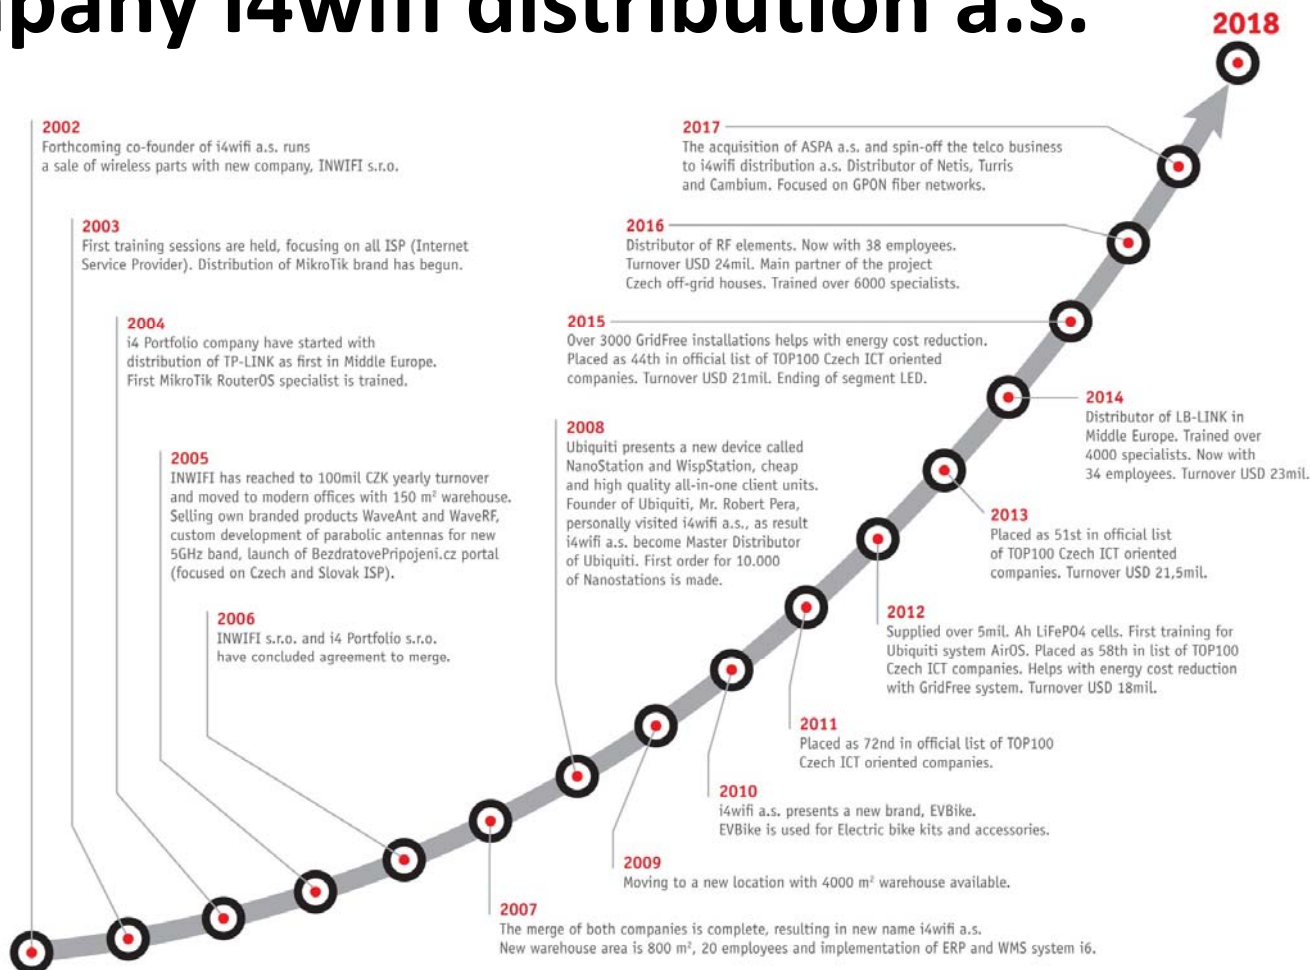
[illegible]pany i4wifi distribution a.s.

2018

2002
Forthcoming co-founder of i4wifi a.s. runs a sale of wireless parts with new company, INWIFI s.r.o.

2003
First training sessions are held, focusing on all ISP (Internet Service Provider). Distribution of MikroTik brand has begun.

2004
i4 Portfolio company have started with distribution of TP-LINK as first in Middle Europe. First MikroTik RouterOS specialist is trained.

2005
INWIFI has reached to 100mil CZK yearly turnover and moved to modern offices with 150 m² warehouse. Selling own branded products WaveAnt and WaveRF, custom development of parabolic antennas for new 5GHz band, launch of BezdratovePripojeni.cz portal (focused on Czech and Slovak ISP).

2006
INWIFI s.r.o. and i4 Portfolio s.r.o. have concluded agreement to merge.

2007
The merge of both companies is complete, resulting in new name i4wifi a.s. New warehouse area is 800 m², 20 employees and implementation of ERP and WMS system i6.

2008
Ubiquiti presents a new device called NanoStation and WispStation, cheap and high quality all-in-one client units. Founder of Ubiquiti, Mr. Robert Pera, personally visited i4wifi a.s., as result i4wifi a.s. become Master Distributor of Ubiquiti. First order for 10.000 of Nanostations is made.

2009
Moving to a new location with 4000 m² warehouse available.

2010
i4wifi a.s. presents a new brand, EVBike. EVBike is used for Electric bike kits and accessories.

2011
Placed as 72nd in official list of TOP100 Czech ICT oriented companies.

2012
Supplied over 5mil. Ah LiFePO4 cells. First training for Ubiquiti system AirOS. Placed as 58th in list of TOP100 Czech ICT companies. Helps with energy cost reduction with GridFree system. Turnover USD 18mil.

2013
Placed as 51st in official list of TOP100 Czech ICT oriented companies. Turnover USD 21,5mil.

2014
Distributor of LB-LINK in Middle Europe. Trained over 4000 specialists. Now with 34 employees. Turnover USD 23mil.

2015
Over 3000 GridFree installations helps with energy cost reduction. Placed as 44th in official list of TOP100 Czech ICT oriented companies. Turnover USD 21mil. Ending of segment LED.

2016
Distributor of RF elements. Now with 38 employees. Turnover USD 24mil. Main partner of the project Czech off-grid houses. Trained over 6000 specialists.

2017
The acquisition of ASPA a.s. and spin-off the telco business to i4wifi distribution a.s. Distributor of Netis, Turris and Cambium. Focused on GPON fiber networks.